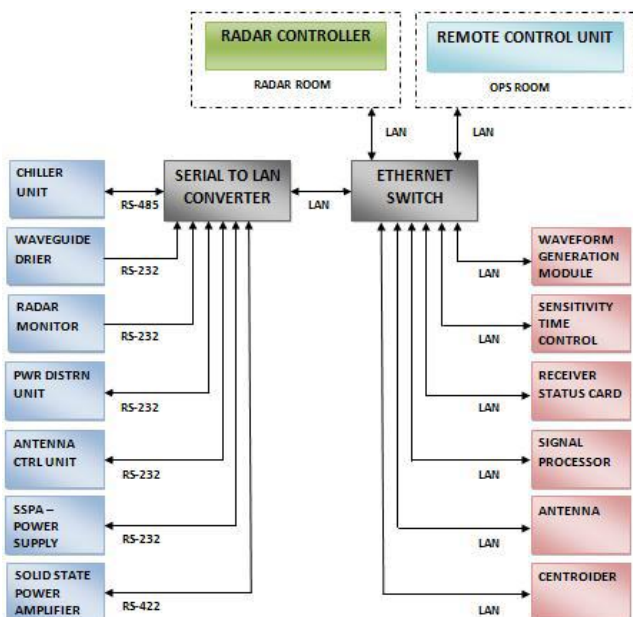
RADAR CONTROLLER
RADAR ROOM

REMOTE CONTROL UNIT
OPS ROOM

LAN
LAN

CHILLER UNIT
RS-485
SERIAL TO LAN CONVERTER
LAN
ETHERNET SWITCH

WAVEGUIDE DRIER
RS-232

RADAR MONITOR
RS-232

PWR DISTRN UNIT
RS-232

ANTENNA CTRL UNIT
RS-232

SSPA – POWER SUPPLY
RS-232

SOLID STATE POWER AMPLIFIER
RS-422

LAN
WAVEFORM GENERATION MODULE

LAN
SENSITIVITY TIME CONTROL

LAN
RECEIVER STATUS CARD

LAN
SIGNAL PROCESSOR

LAN
ANTENNA

LAN
CENTROIDER